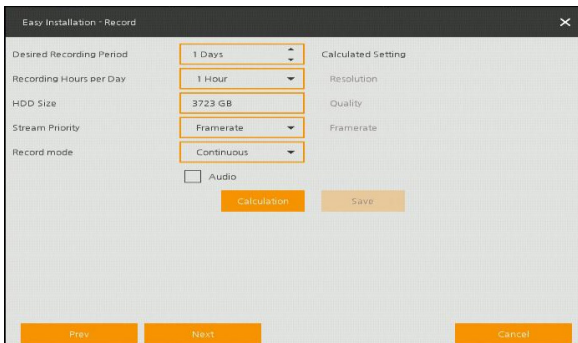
Easy Installation - Record

Desired Recording Period
1 Days
Calculated Setting

Recording Hours per Day
1 Hour
Resolution

HDD Size
3723 GB
Quality

Stream Priority
Framerate
Framerate

Record mode
Continuous

Audio

Calculation
Save

Prev
Next
Cancel